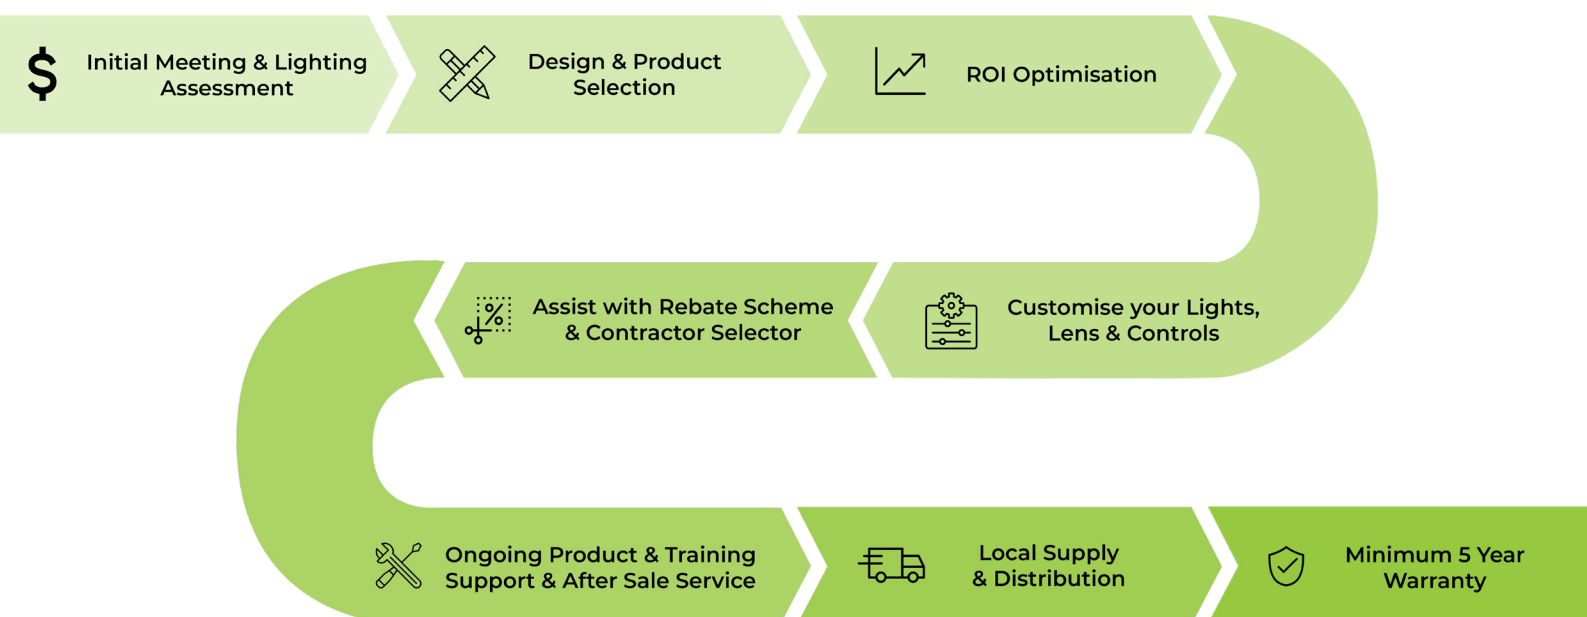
$ Initial Meeting & Lighting Assessment

Design & Product Selection

ROI Optimisation

Customise your Lights, Lens & Controls

Assist with Rebate Scheme & Contractor Selector

Ongoing Product & Training Support & After Sale Service

Local Supply & Distribution

Minimum 5 Year Warranty